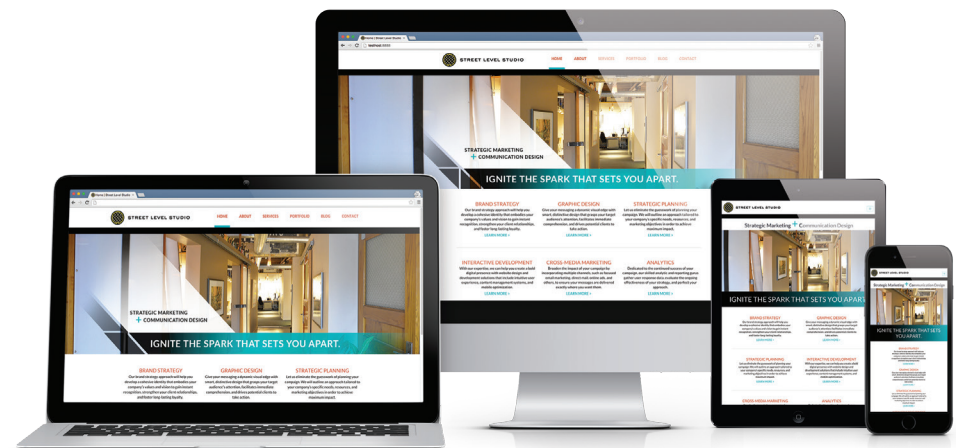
STREET LEVEL STUDIO

HOME ABOUT SERVICES PORTFOLIO BLOG CONTACT

STRATEGIC MARKETING
+ COMMUNICATION DESIGN

IGNITE THE SPARK THAT SETS YOU APART.

BRAND STRATEGY

GRAPHIC DESIGN

STRATEGIC PLANNING

LEARN MORE >

INTERACTIVE DEVELOPMENT

CROSS-MEDIA MARKETING

ANALYTICS

STREET LEVEL STUDIO

HOME ABOUT SERVICES PORTFOLIO BLOG CONTACT

STRATEGIC MARKETING
+ COMMUNICATION DESIGN

IGNITE THE SPARK THAT SETS YOU APART.

BRAND STRATEGY

GRAPHIC DESIGN

STRATEGIC PLANNING

STREET LEVEL STUDIO

Strategic Marketing + Communication Design

IGNITE THE SPARK THAT SETS YOU APART.

BRAND STRATEGY

GRAPHIC DESIGN

STRATEGIC PLANNING

INTERACTIVE DEVELOPMENT

CROSS-MEDIA MARKETING

ANALYTICS

STREET LEVEL STUDIO

Strategic Marketing + Communication Design

IGNITE THE SPARK THAT SETS YOU APART.

BRAND STRATEGY

GRAPHIC DESIGN